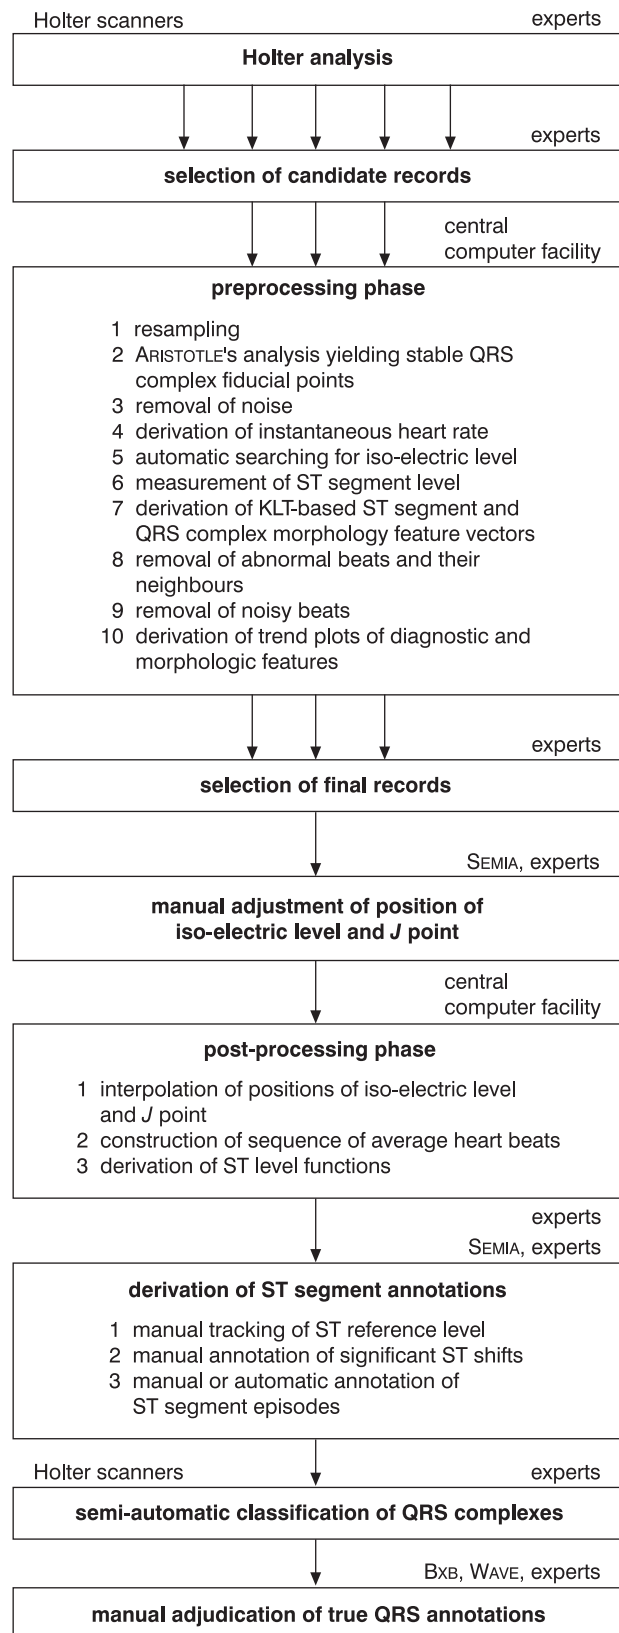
Holter scanners experts

**Holter analysis**

experts

**selection of candidate records**

central computer facility

**preprocessing phase**

1 resampling
2 ARISTOTLE's analysis yielding stable QRS complex fiducial points
3 removal of noise
4 derivation of instantaneous heart rate
5 automatic searching for iso-electric level
6 measurement of ST segment level
7 derivation of KLT-based ST segment and QRS complex morphology feature vectors
8 removal of abnormal beats and their neighbours
9 removal of noisy beats
10 derivation of trend plots of diagnostic and morphologic features

experts

**selection of final records**

SEMIA, experts

**manual adjustment of position of iso-electric level and *J* point**

central computer facility

**post-processing phase**

1 interpolation of positions of iso-electric level and *J* point
2 construction of sequence of average heart beats
3 derivation of ST level functions

experts

SEMIA, experts

**derivation of ST segment annotations**

1 manual tracking of ST reference level
2 manual annotation of significant ST shifts
3 manual or automatic annotation of ST segment episodes

Holter scanners experts

**semi-automatic classification of QRS complexes**

BXB, WAVE, experts

**manual adjudication of true QRS annotations**